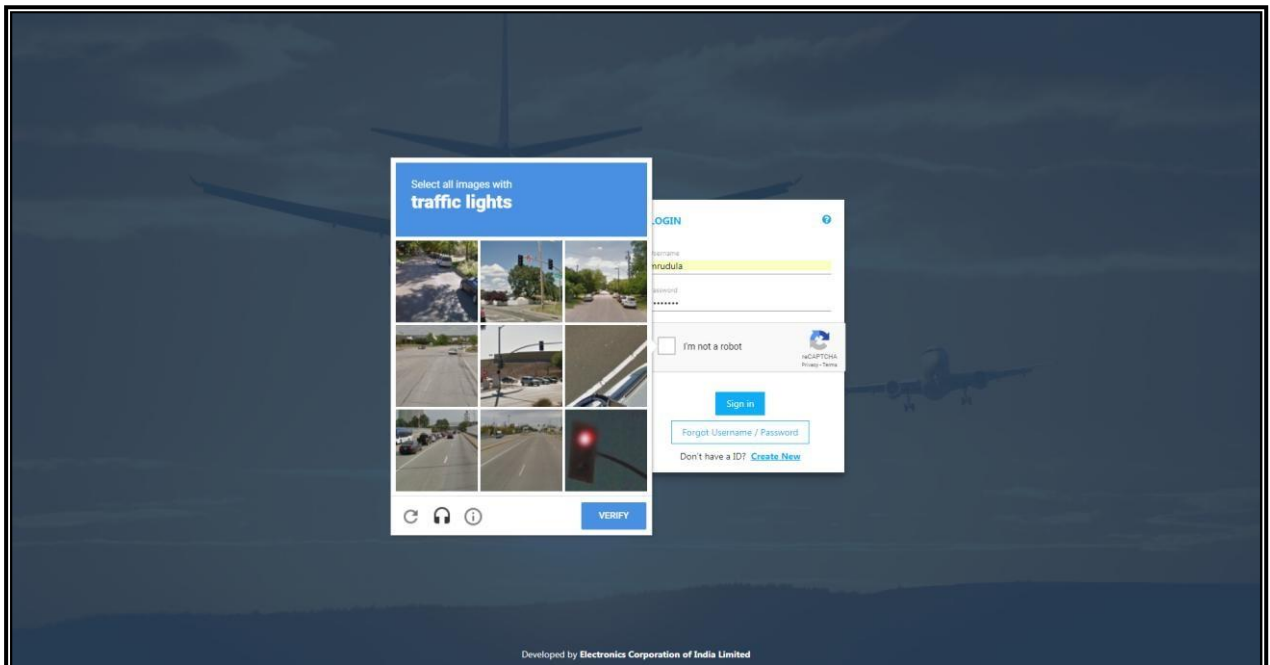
Select all images with
traffic lights

VERIFY

LOGIN

sername
mrudula

assword
••••••••

I'm not a robot

reCAPTCHA
Privacy - Terms

Sign in

Forgot Username / Password

Don't have a ID? Create New

Developed by Electronics Corporation of India Limited